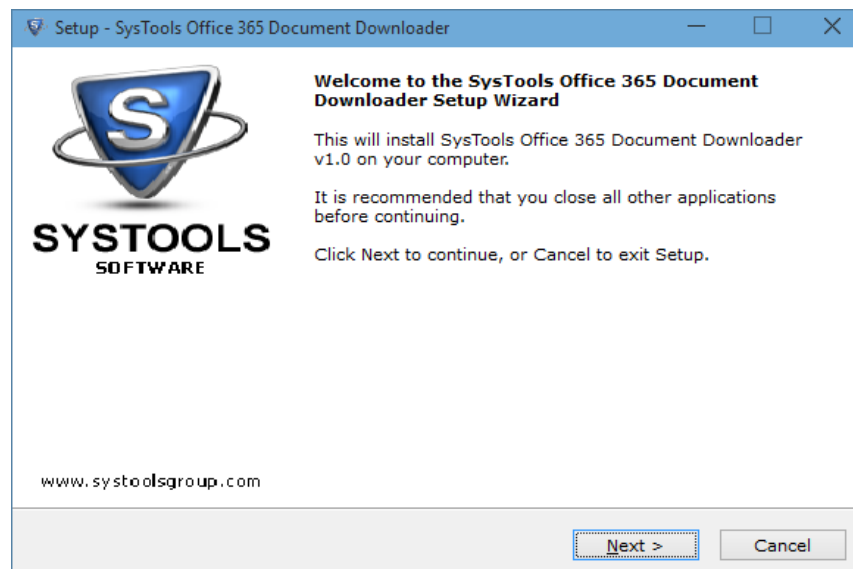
Setup - SysTools Office 365 Document Downloader

S

SYSTOOLS
SOFTWARE

www.systoolsgroup.com

**Welcome to the SysTools Office 365 Document Downloader Setup Wizard**

This will install SysTools Office 365 Document Downloader v1.0 on your computer.

It is recommended that you close all other applications before continuing.

Click Next to continue, or Cancel to exit Setup.

Next >

Cancel